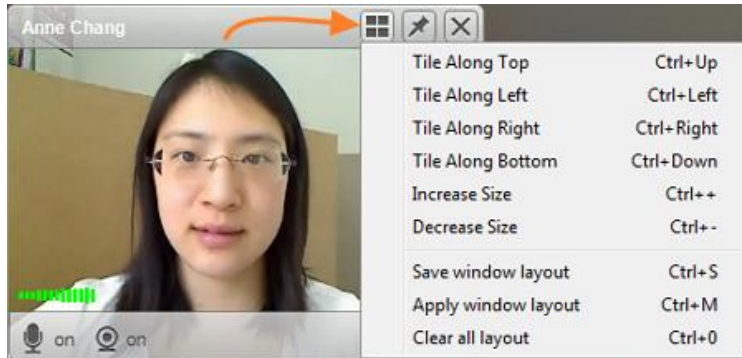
Anne Chang

Tile Along Top Ctrl+Up
Tile Along Left Ctrl+Left
Tile Along Right Ctrl+Right
Tile Along Bottom Ctrl+Down
Increase Size Ctrl++
Decrease Size Ctrl+-
Save window layout Ctrl+S
Apply window layout Ctrl+M
Clear all layout Ctrl+0

on on